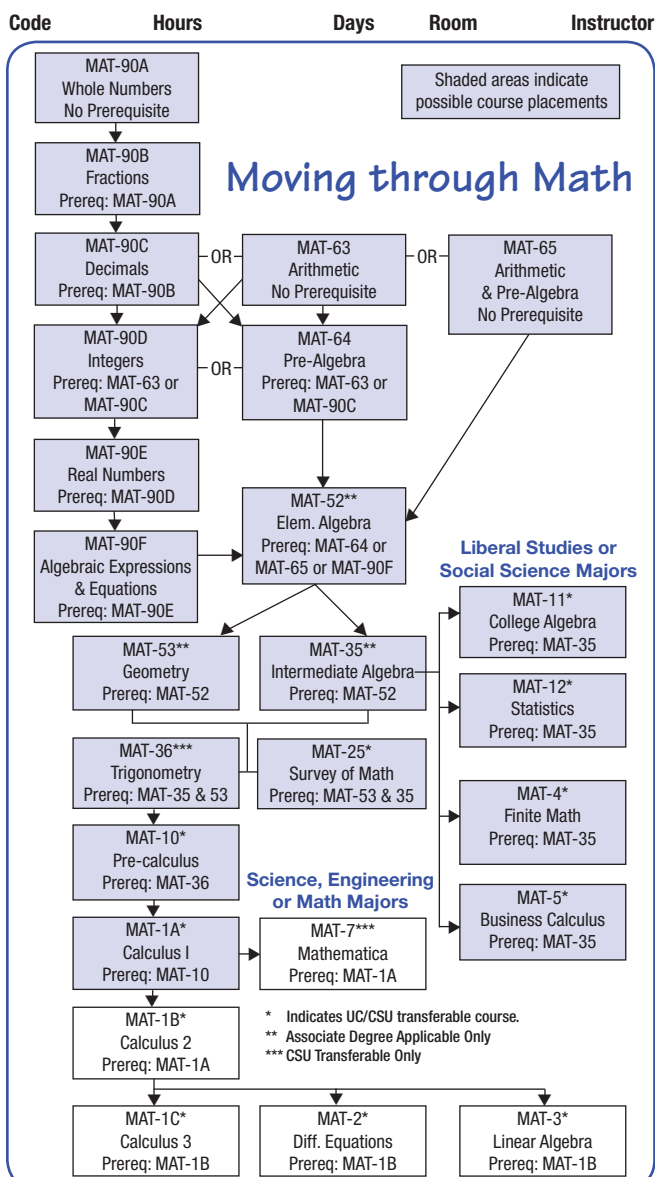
Code Hours Days Room Instructor

MAT-90A
Whole Numbers
No Prerequisite

Shaded areas indicate possible course placements

MAT-90B
Fractions
Prereq: MAT-90A

Moving through Math

MAT-90C
Decimals
Prereq: MAT-90B

OR

MAT-63
Arithmetic
No Prerequisite

OR

MAT-65
Arithmetic
& Pre-Algebra
No Prerequisite

MAT-90D
Integers
Prereq: MAT-63 or MAT-90C

OR

MAT-64
Pre-Algebra
Prereq: MAT-63 or MAT-90C

MAT-90E
Real Numbers
Prereq: MAT-90D

MAT-52**
Elem. Algebra
Prereq: MAT-64 or MAT-65 or MAT-90F

MAT-90F
Algebraic Expressions & Equations
Prereq: MAT-90E

Liberal Studies or Social Science Majors

MAT-11*
College Algebra
Prereq: MAT-35

MAT-53**
Geometry
Prereq: MAT-52

MAT-35**
Intermediate Algebra
Prereq: MAT-52

MAT-12*
Statistics
Prereq: MAT-35

MAT-36***
Trigonometry
Prereq: MAT-35 & 53

MAT-25*
Survey of Math
Prereq: MAT-53 & 35

MAT-4*
Finite Math
Prereq: MAT-35

MAT-10*
Pre-calculus
Prereq: MAT-36

Science, Engineering or Math Majors

MAT-5*
Business Calculus
Prereq: MAT-35

MAT-1A*
Calculus I
Prereq: MAT-10

MAT-7***
Mathematica
Prereq: MAT-1A

MAT-1B*
Calculus 2
Prereq: MAT-1A

* Indicates UC/CSU transferable course.
** Associate Degree Applicable Only
*** CSU Transferable Only

MAT-1C*
Calculus 3
Prereq: MAT-1B

MAT-2*
Diff. Equations
Prereq: MAT-1B

MAT-3*
Linear Algebra
Prereq: MAT-1B